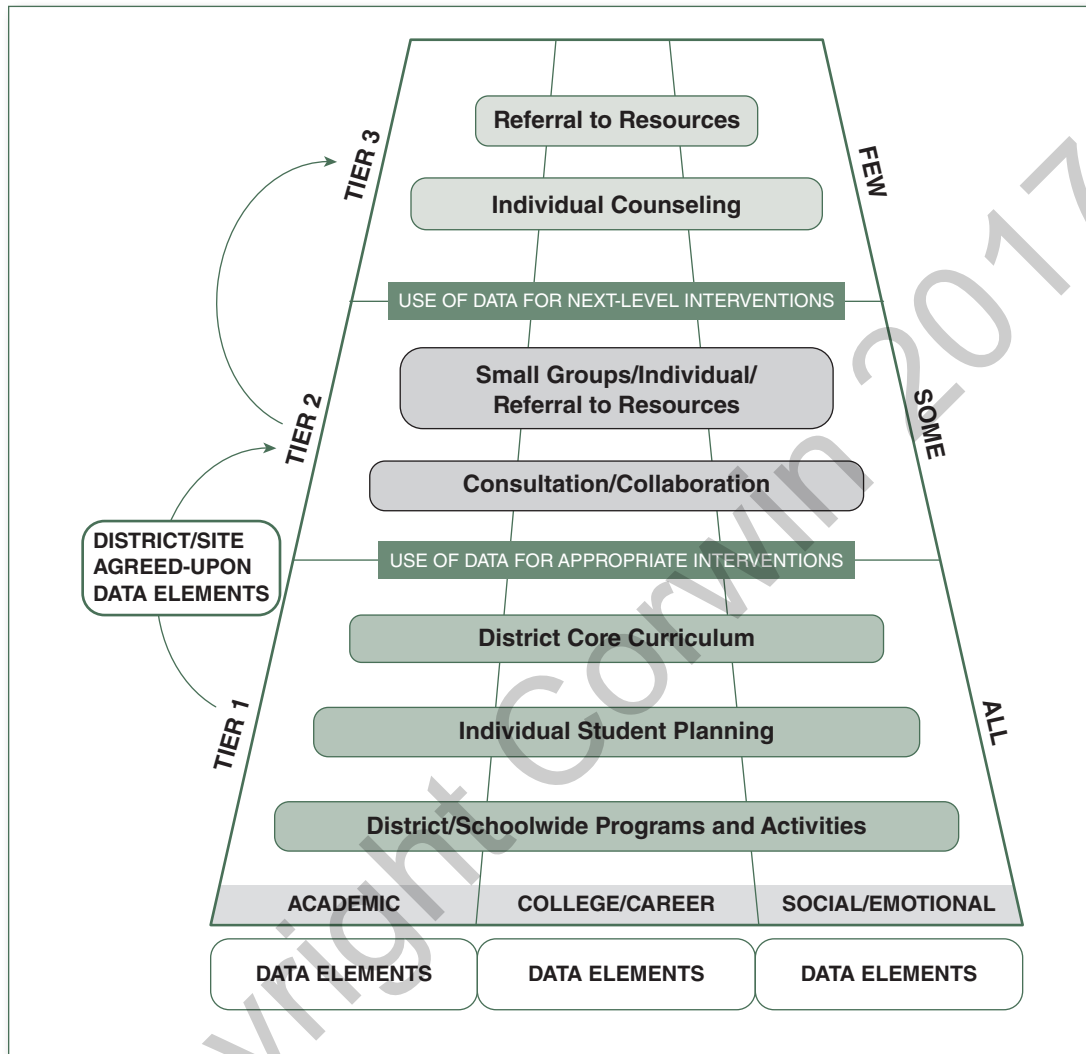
TIER 3

FEW

Referral to Resources

Individual Counseling

USE OF DATA FOR NEXT-LEVEL INTERVENTIONS

TIER 2

SOME

Small Groups/Individual/ Referral to Resources

Consultation/Collaboration

DISTRICT/SITE AGREED-UPON DATA ELEMENTS

USE OF DATA FOR APPROPRIATE INTERVENTIONS

TIER 1

ALL

District Core Curriculum

Individual Student Planning

District/Schoolwide Programs and Activities

| ACADEMIC | COLLEGE/CAREER | SOCIAL/EMOTIONAL |
|---|---|---|
| DATA ELEMENTS | DATA ELEMENTS | DATA ELEMENTS |

Copyright Corwin 2017